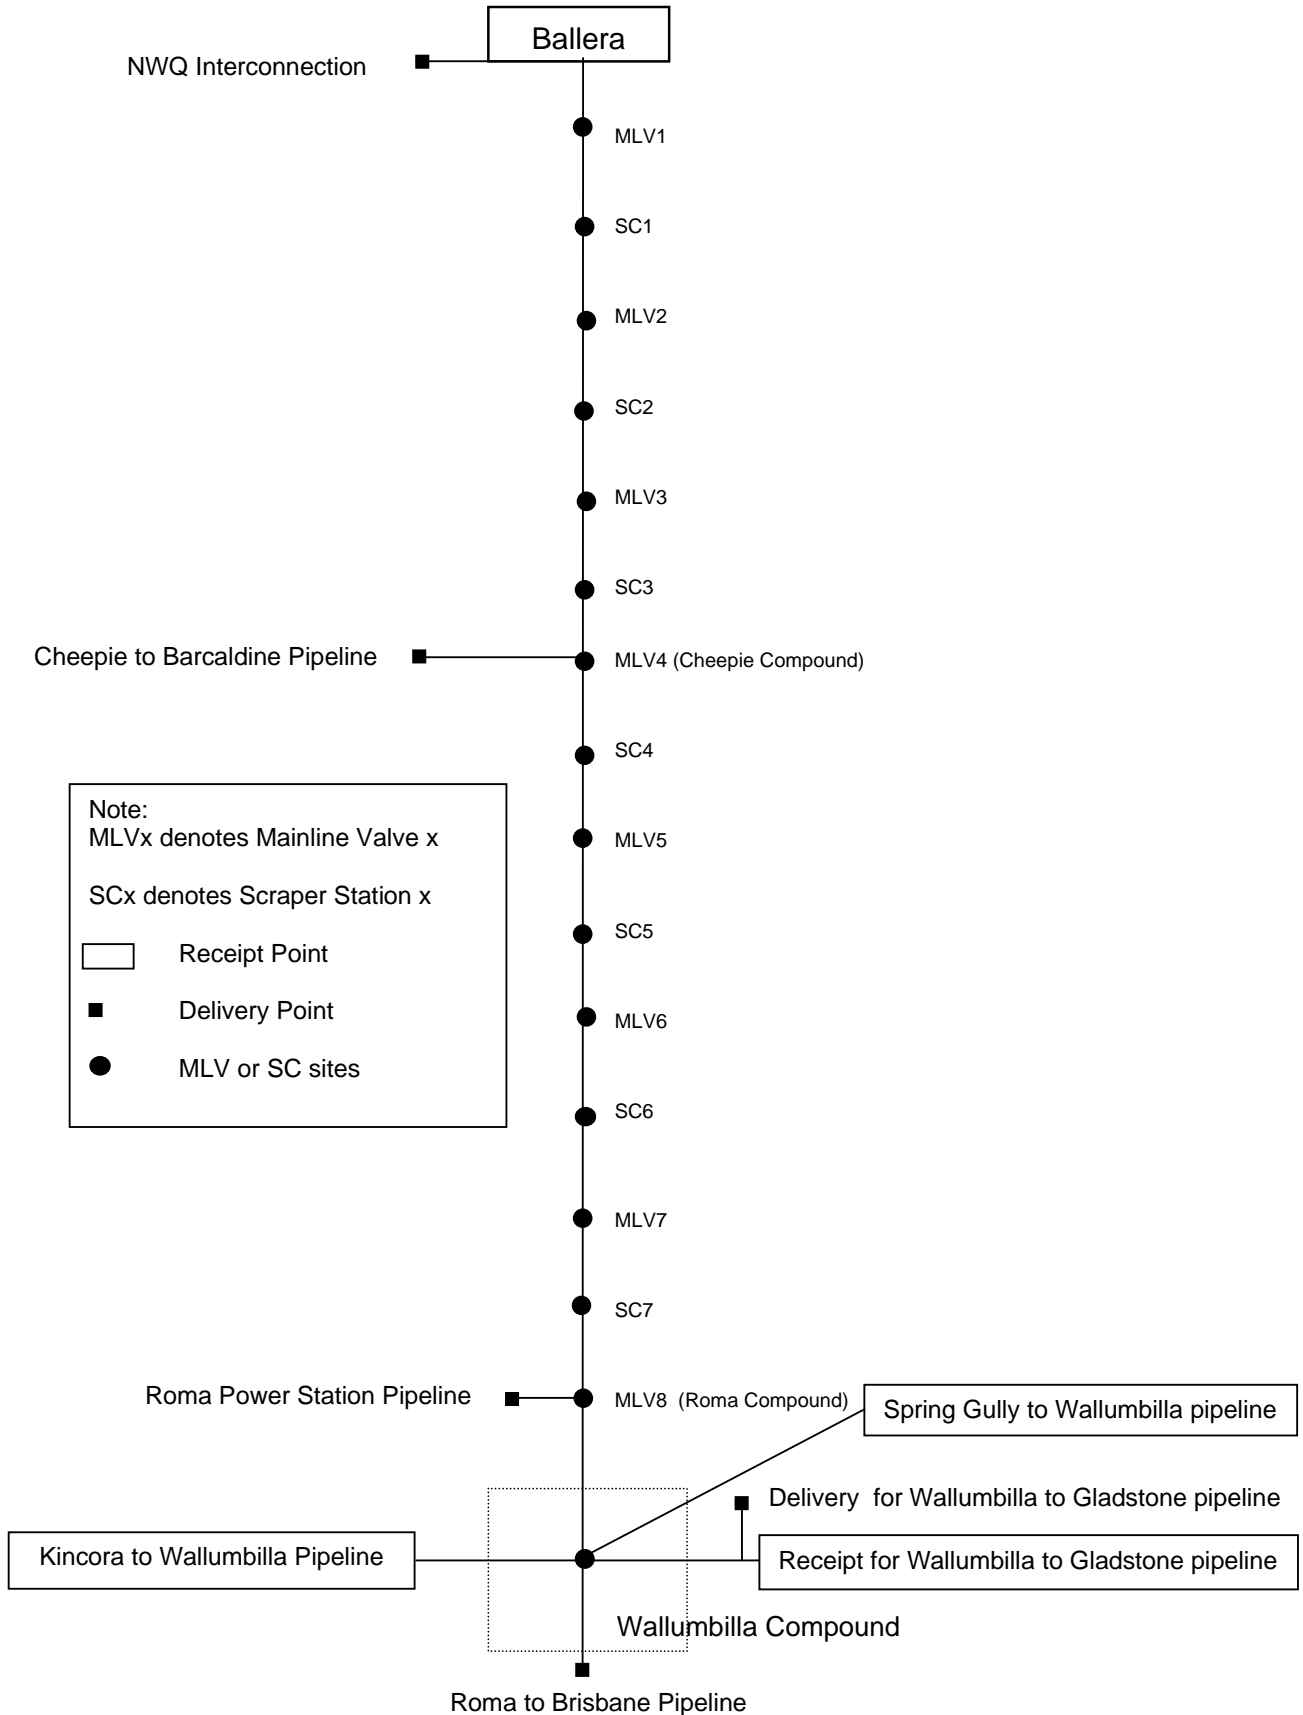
Ballera

NWQ Interconnection

MLV1

SC1

MLV2

SC2

MLV3

SC3

Cheepie to Barcaldine Pipeline

MLV4 (Cheepie Compound)

SC4

Note:
MLVx denotes Mainline Valve x

SCx denotes Scraper Station x

Receipt Point

Delivery Point

MLV or SC sites

MLV5

SC5

MLV6

SC6

MLV7

SC7

Roma Power Station Pipeline

MLV8 (Roma Compound)

Spring Gully to Wallumbilla pipeline

Delivery for Wallumbilla to Gladstone pipeline

Kincora to Wallumbilla Pipeline

Receipt for Wallumbilla to Gladstone pipeline

Wallumbilla Compound

Roma to Brisbane Pipeline